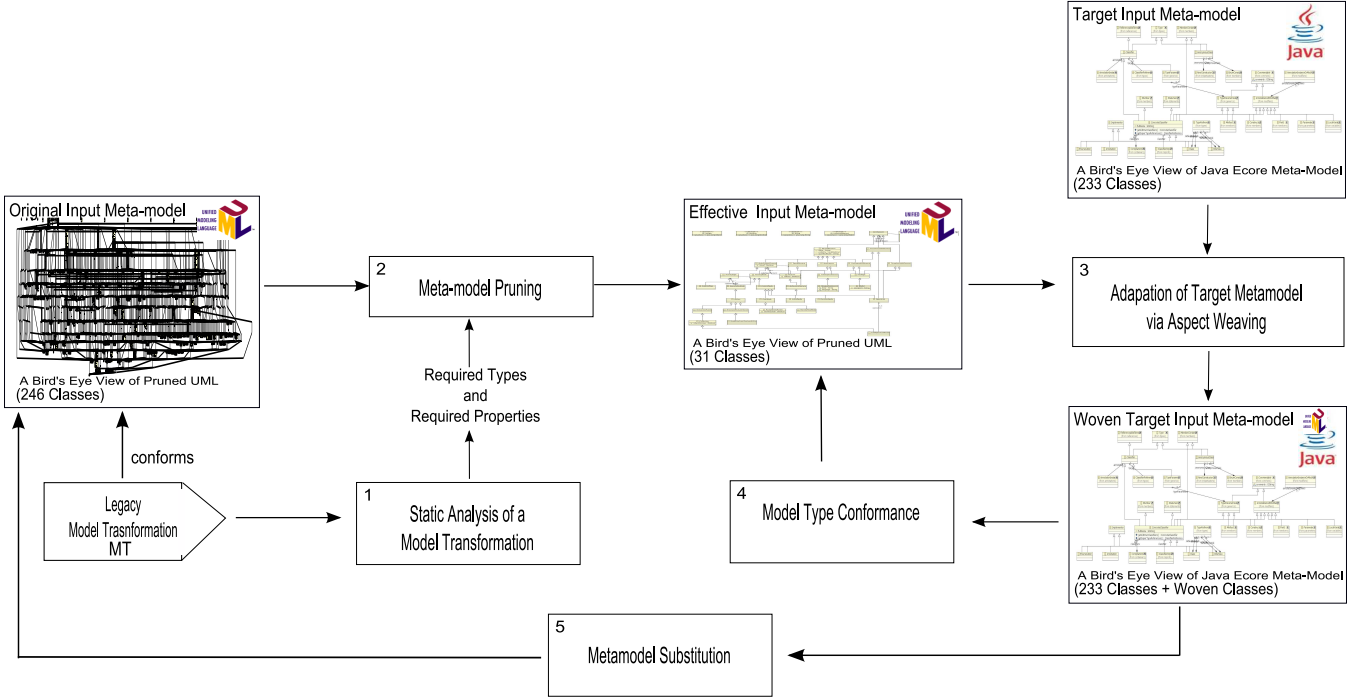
Target Input Meta-model

Java

A Bird's Eye View of Java Ecore Meta-Model (233 Classes)

Original Input Meta-model

UNIFIED MODELING LANGUAGE

UML

A Bird's Eye View of Pruned UML (246 Classes)

2

Meta-model Pruning

Effective Input Meta-model

UNIFIED MODELING LANGUAGE

UML

A Bird's Eye View of Pruned UML (31 Classes)

3

Adapation of Target Metamodel via Aspect Weaving

Required Types and Required Properties

Woven Target Input Meta-model

Java

conforms

Legacy Model Trasnformation MT

1

Static Analysis of a Model Transformation

4

Model Type Conformance

A Bird's Eye View of Java Ecore Meta-Model (233 Classes + Woven Classes)

5

Metamodel Substitution